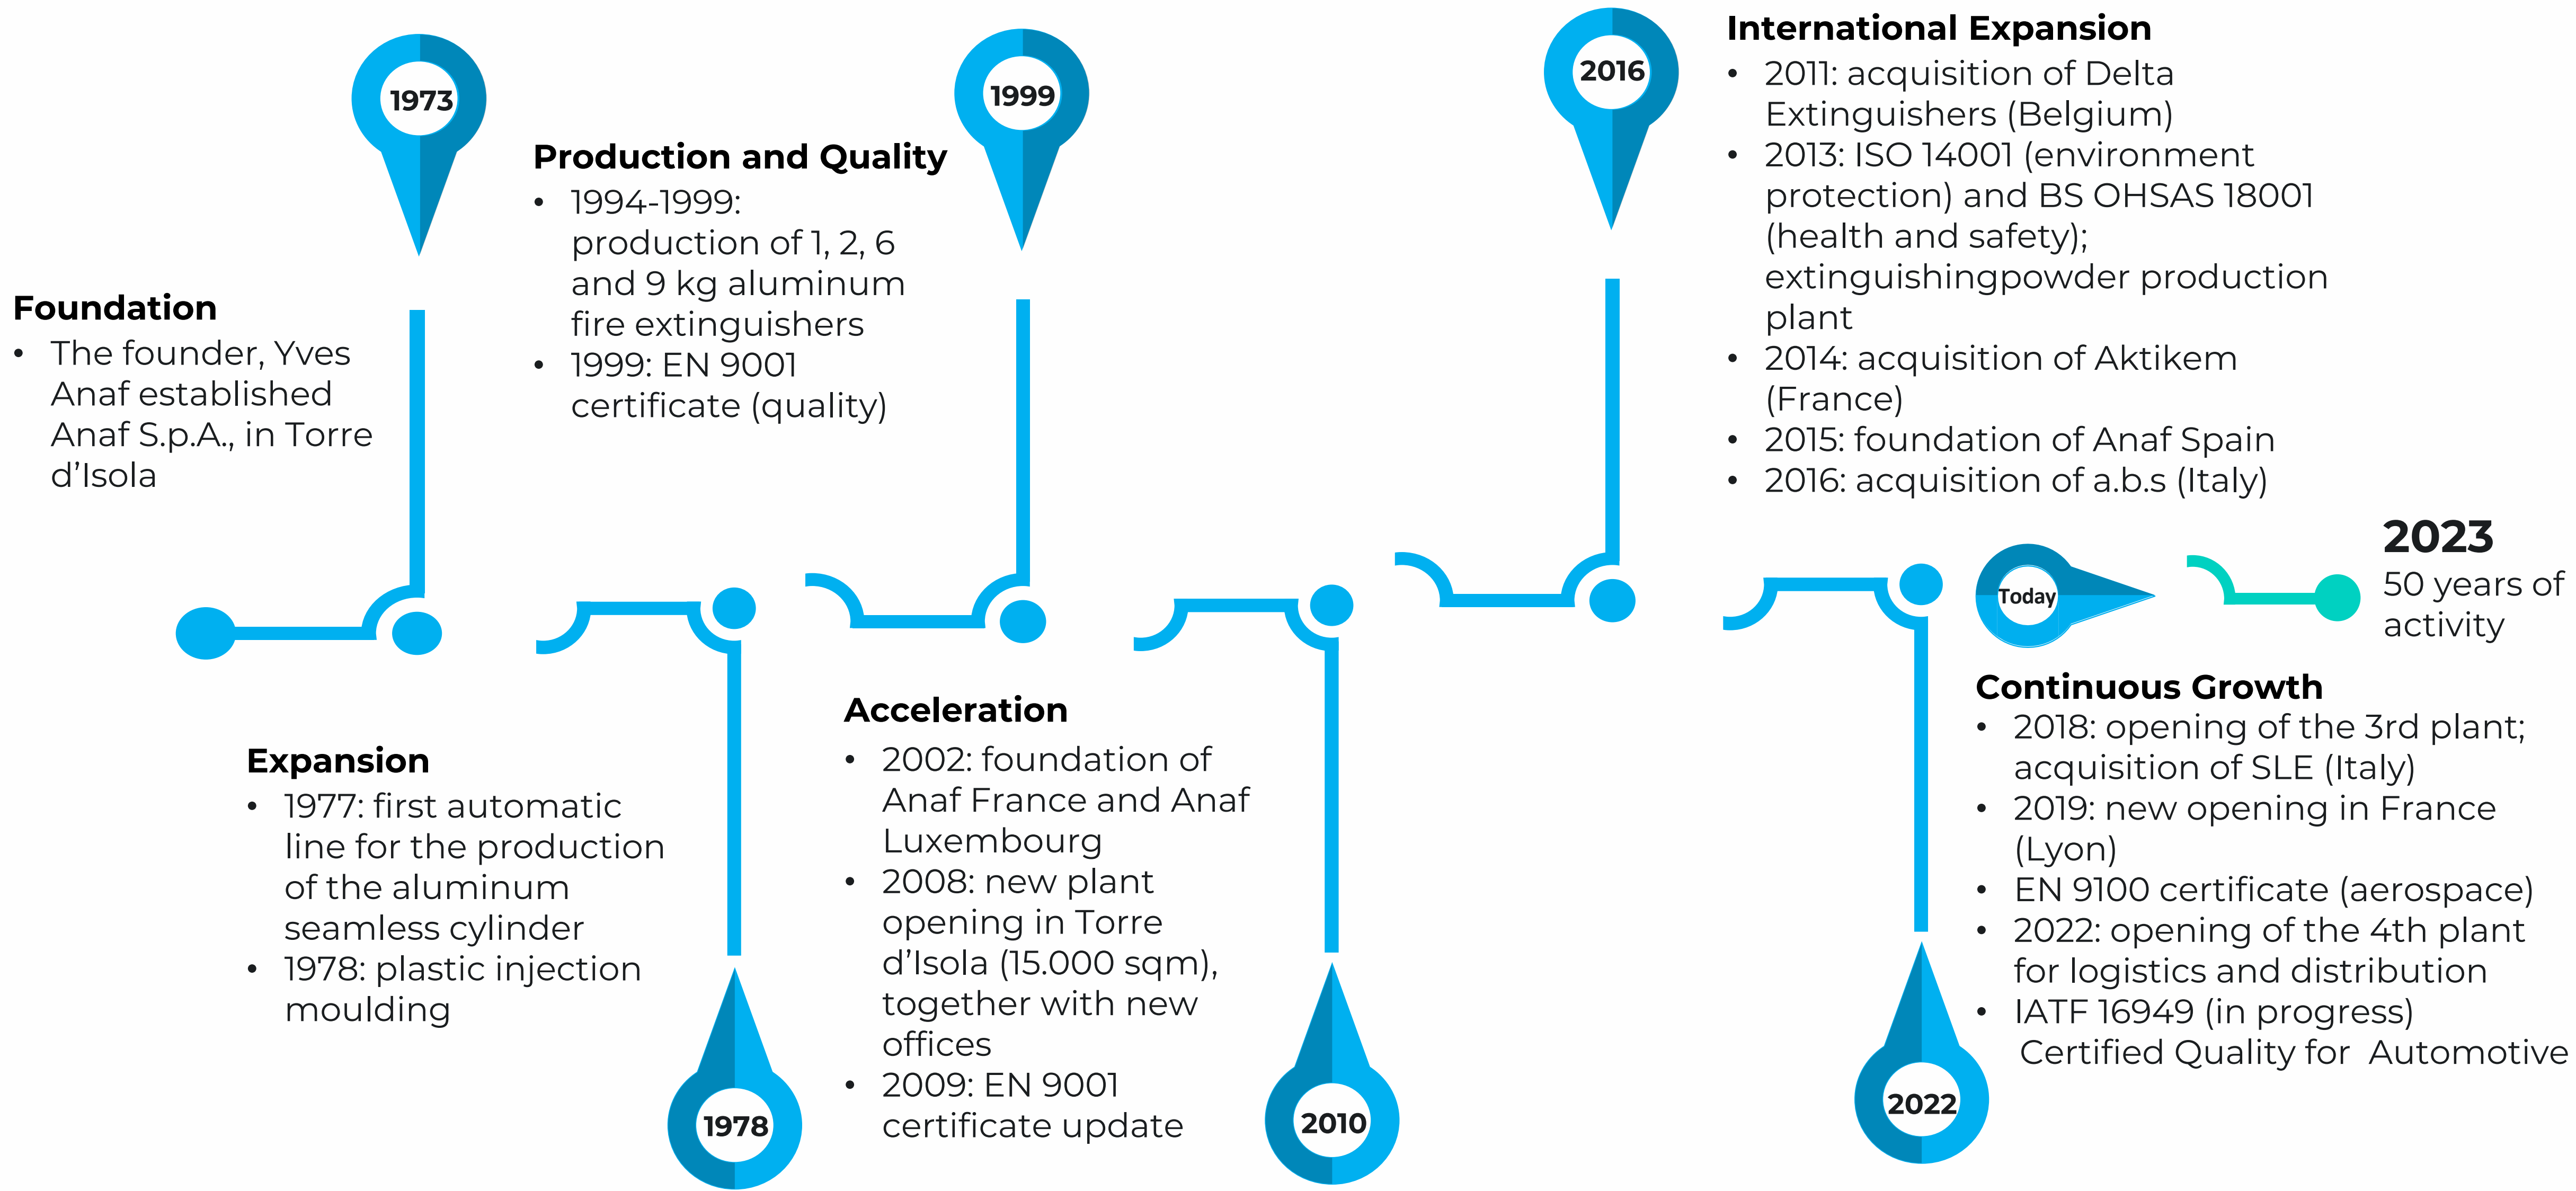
1973

Foundation
• The founder, Yves Anaf established Anaf S.p.A., in Torre d'Isola

Expansion
• 1977: first automatic line for the production of the aluminum seamless cylinder
• 1978: plastic injection moulding

1978

Production and Quality
• 1994-1999: production of 1, 2, 6 and 9 kg aluminum fire extinguishers
• 1999: EN 9001 certificate (quality)

1999

Acceleration
• 2002: foundation of Anaf France and Anaf Luxembourg
• 2008: new plant opening in Torre d'Isola (15.000 sqm), together with new offices
• 2009: EN 9001 certificate update

2010

2016

International Expansion
• 2011: acquisition of Delta Extinguishers (Belgium)
• 2013: ISO 14001 (environment protection) and BS OHSAS 18001 (health and safety); extinguishingpowder production plant
• 2014: acquisition of Aktikem (France)
• 2015: foundation of Anaf Spain
• 2016: acquisition of a.b.s (Italy)

Today

2023
50 years of activity

Continuous Growth
• 2018: opening of the 3rd plant; acquisition of SLE (Italy)
• 2019: new opening in France (Lyon)
• EN 9100 certificate (aerospace)
• 2022: opening of the 4th plant for logistics and distribution
• IATF 16949 (in progress) Certified Quality for Automotive

2022